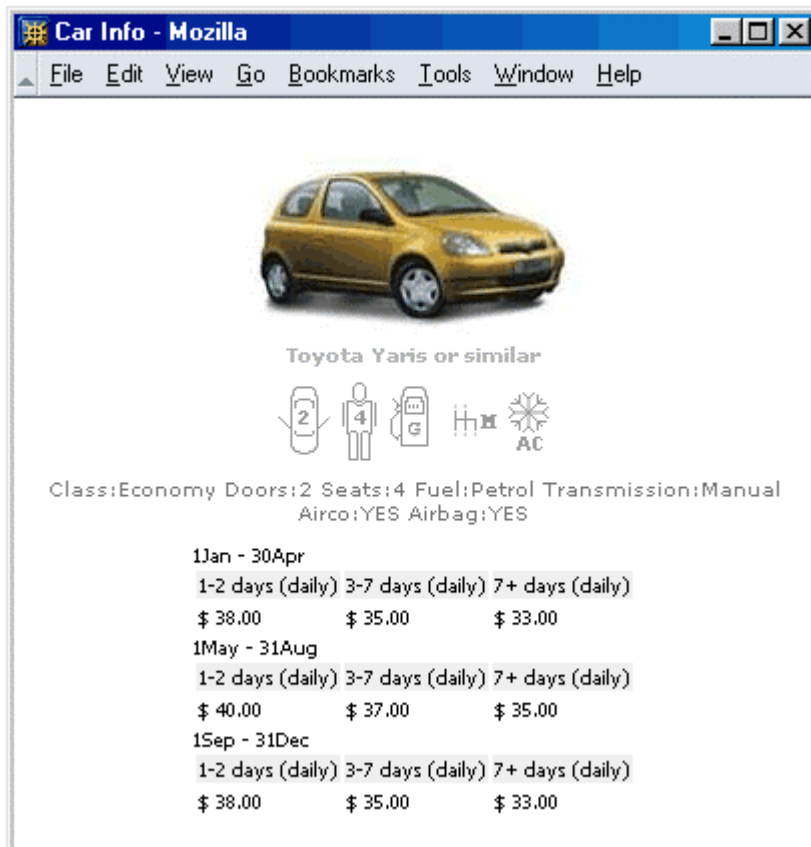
Car Info - Mozilla

File Edit View Go Bookmarks Tools Window Help

Toyota Yaris or similar

2 4 G M AC

Class:Economy Doors:2 Seats:4 Fuel:Petrol Transmission:Manual Airco:YES Airbag:YES

1Jan - 30Apr

| 1-2 days (daily) | 3-7 days (daily) | 7+ days (daily) |
|---|---|---|
| $ 38.00 | $ 35.00 | $ 33.00 |

1May - 31Aug

| 1-2 days (daily) | 3-7 days (daily) | 7+ days (daily) |
|---|---|---|
| $ 40.00 | $ 37.00 | $ 35.00 |

1Sep - 31Dec

| 1-2 days (daily) | 3-7 days (daily) | 7+ days (daily) |
|---|---|---|
| $ 38.00 | $ 35.00 | $ 33.00 |